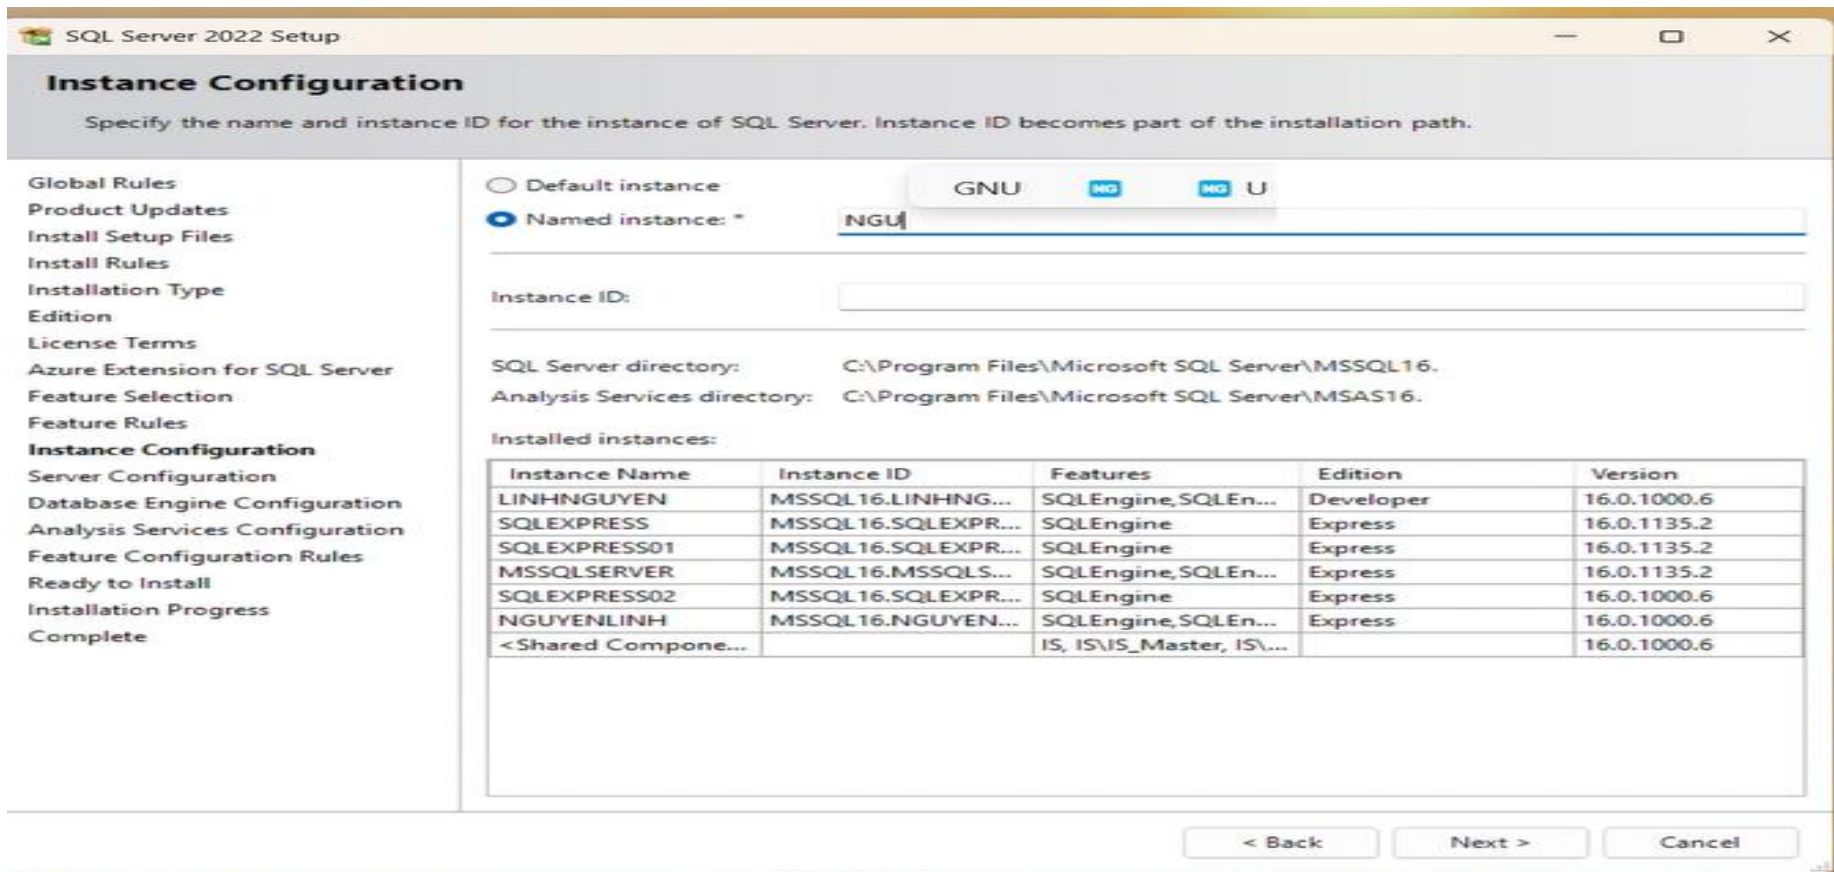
SQL Server 2022 Setup

Instance Configuration

Specify the name and instance ID for the instance of SQL Server. Instance ID becomes part of the installation path.

Global Rules
Product Updates
Install Setup Files
Install Rules
Installation Type
Edition
License Terms
Azure Extension for SQL Server
Feature Selection
Feature Rules
Instance Configuration
Server Configuration
Database Engine Configuration
Analysis Services Configuration
Feature Configuration Rules
Ready to Install
Installation Progress
Complete

Default instance

GNU NG NG U

Named instance: *

NGU

Instance ID:

SQL Server directory: C:\Program Files\Microsoft SQL Server\MSSQL16.

Analysis Services directory: C:\Program Files\Microsoft SQL Server\MSAS16.

Installed instances:

| Instance Name | Instance ID | Features | Edition | Version |
|---|---|---|---|---|
| LINHNGUYEN | MSSQL16.LINHNG... | SQLEngine,SQLEn... | Developer | 16.0.1000.6 |
| SQLEXPRESS | MSSQL16.SQLEXPR... | SQLEngine | Express | 16.0.1135.2 |
| SQLEXPRESS01 | MSSQL16.SQLEXPR... | SQLEngine | Express | 16.0.1135.2 |
| MSSQLSERVER | MSSQL16.MSSQLS... | SQLEngine,SQLEn... | Express | 16.0.1135.2 |
| SQLEXPRESS02 | MSSQL16.SQLEXPR... | SQLEngine | Express | 16.0.1000.6 |
| NGUYENLINH | MSSQL16.NGUYEN... | SQLEngine,SQLEn... | Express | 16.0.1000.6 |
| <Shared Compone... | | IS, IS\IS_Master, IS\... | | 16.0.1000.6 |

< Back
Next >
Cancel